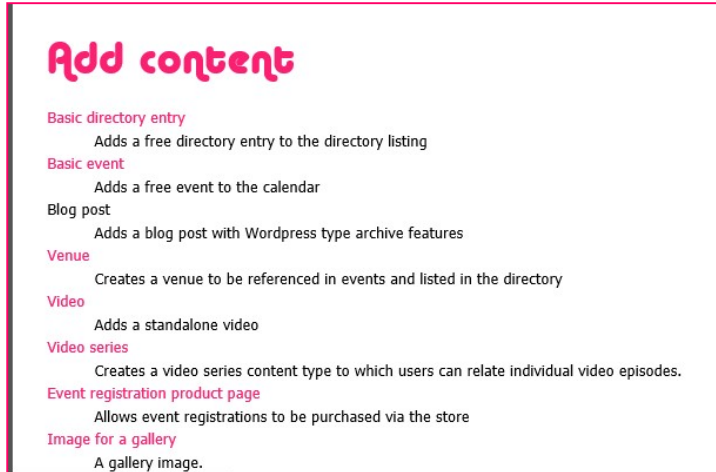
Add content

Basic directory entry
Adds a free directory entry to the directory listing
Basic event
Adds a free event to the calendar
Blog post
Adds a blog post with Wordpress type archive features
Venue
Creates a venue to be referenced in events and listed in the directory
Video
Adds a standalone video
Video series
Creates a video series content type to which users can relate individual video episodes.
Event registration product page
Allows event registrations to be purchased via the store
Image for a gallery
A gallery image.